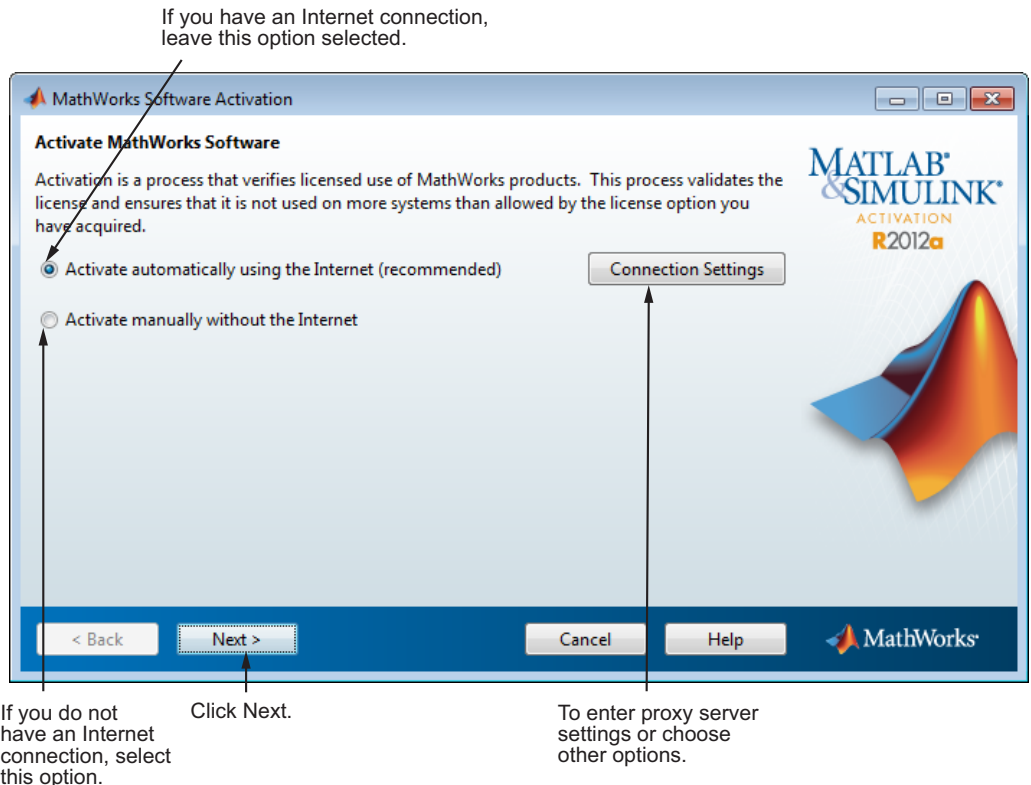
If you have an Internet connection, leave this option selected.

MathWorks Software Activation

Activate MathWorks Software

Activation is a process that verifies licensed use of MathWorks products. This process validates the license and ensures that it is not used on more systems than allowed by the license option you have acquired.

Activate automatically using the Internet (recommended)

Connection Settings

Activate manually without the Internet

MATLAB® & SIMULINK®
ACTIVATION
R2012a

< Back

Next >

Cancel

Help

MathWorks®

If you do not have an Internet connection, select this option.

Click Next.

To enter proxy server settings or choose other options.